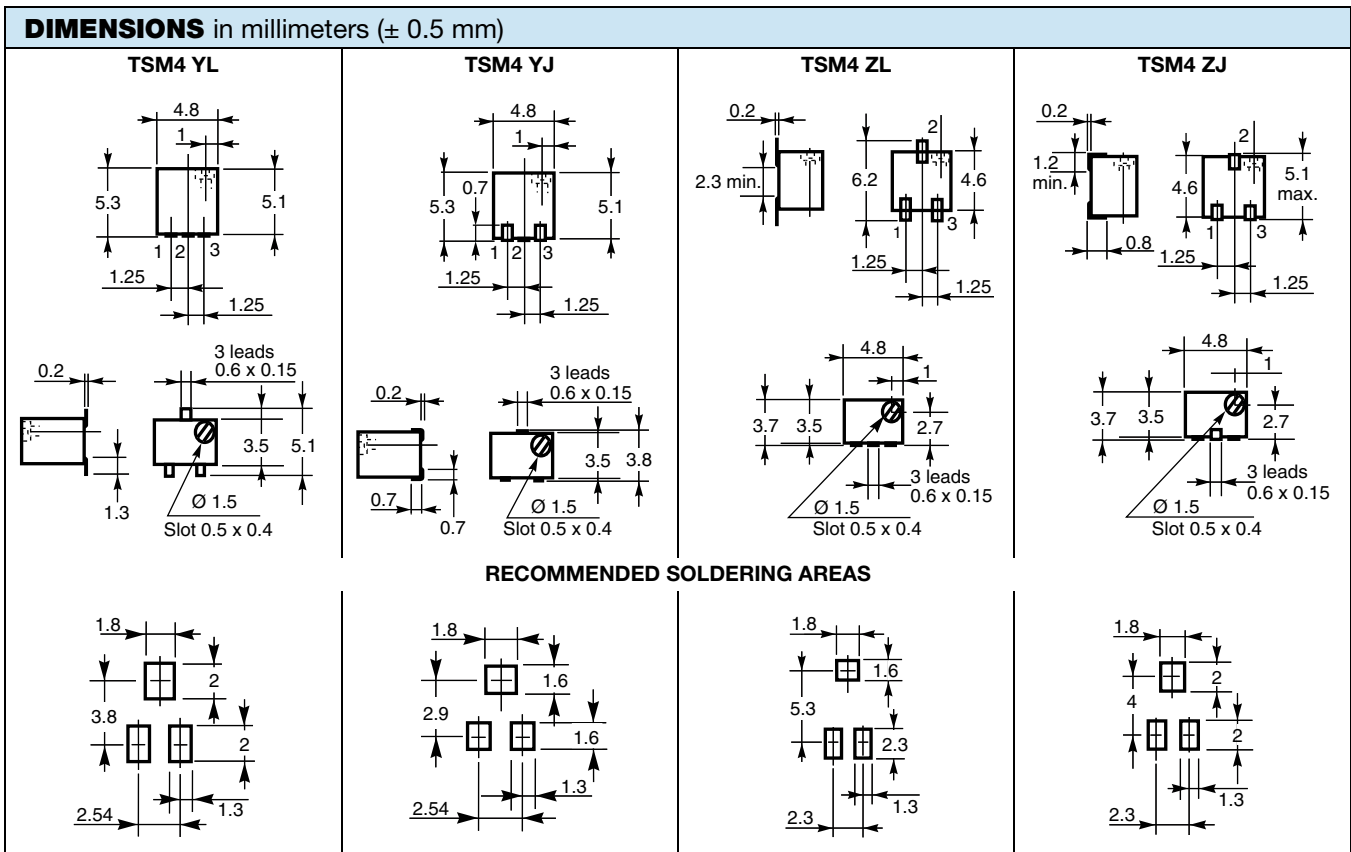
**DIMENSIONS** in millimeters (± 0.5 mm)

| TSM4 YL | TSM4 YJ | TSM4 ZL | TSM4 ZJ |
|---|---|---|---|
| 4.8 1 5.3 5.1 1 2 3 1.25 1.25 | 4.8 1 0.7 5.3 5.1 1 2 3 1.25 1.25 | 0.2 2.3 min. 2 6.2 4.6 1 3 1.25 1.25 | 0.2 1.2 min. 2 4.6 5.1 max. 1 3 0.8 1.25 1.25 |
| 0.2 3 leads 0.6 x 0.15 3.5 5.1 1.3 Ø 1.5 Slot 0.5 x 0.4 | 0.2 3 leads 0.6 x 0.15 3.5 3.8 0.7 0.7 Ø 1.5 Slot 0.5 x 0.4 | 4.8 1 3.7 3.5 2.7 3 leads 0.6 x 0.15 Ø 1.5 Slot 0.5 x 0.4 | 4.8 1 3.7 3.5 2.7 3 leads 0.6 x 0.15 Ø 1.5 Slot 0.5 x 0.4 |

**RECOMMENDED SOLDERING AREAS**

| | | | |
|---|---|---|---|
| 1.8 2 3.8 2 2.54 1.3 | 1.8 1.6 2.9 1.6 2.54 1.3 | 1.8 1.6 5.3 2.3 2.3 1.3 | 1.8 2 4 2 2.3 1.3 |